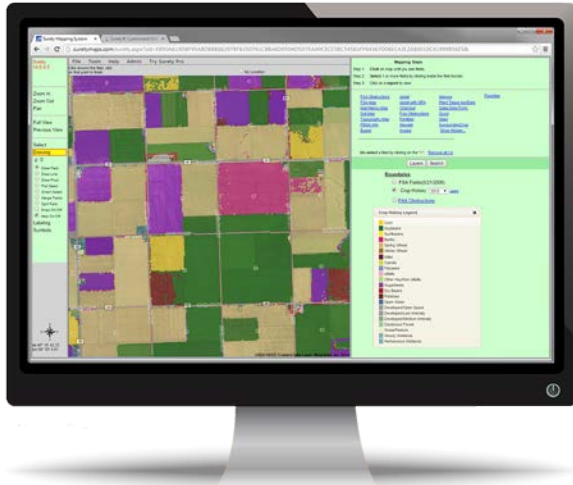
Surety Mapping System
surety maps.com
File Tools Help Admin Try Surety Pro
Zoom In
Zoom Out
Pan
Full View
Previous View
Select
Drawing
Labeling
Symbols
Mapping Steps
Layers Search
Boundaries
FSA Fields
Crop History
FAA Obstructions
Crop History Legend
Corn
Soybeans
Sunflowers
Barley
Spring Wheat
Winter Wheat
Oats
Canola
Flaxseed
Lentils
Sugarbeets
Dry Beans
Potatoes
Open Water
Developed/Open Space
Developed/Low Intensity
Developed/Medium Intensity
Deciduous Forest
Grass/Pasture
Woody Wetlands
Herbaceous Wetlands